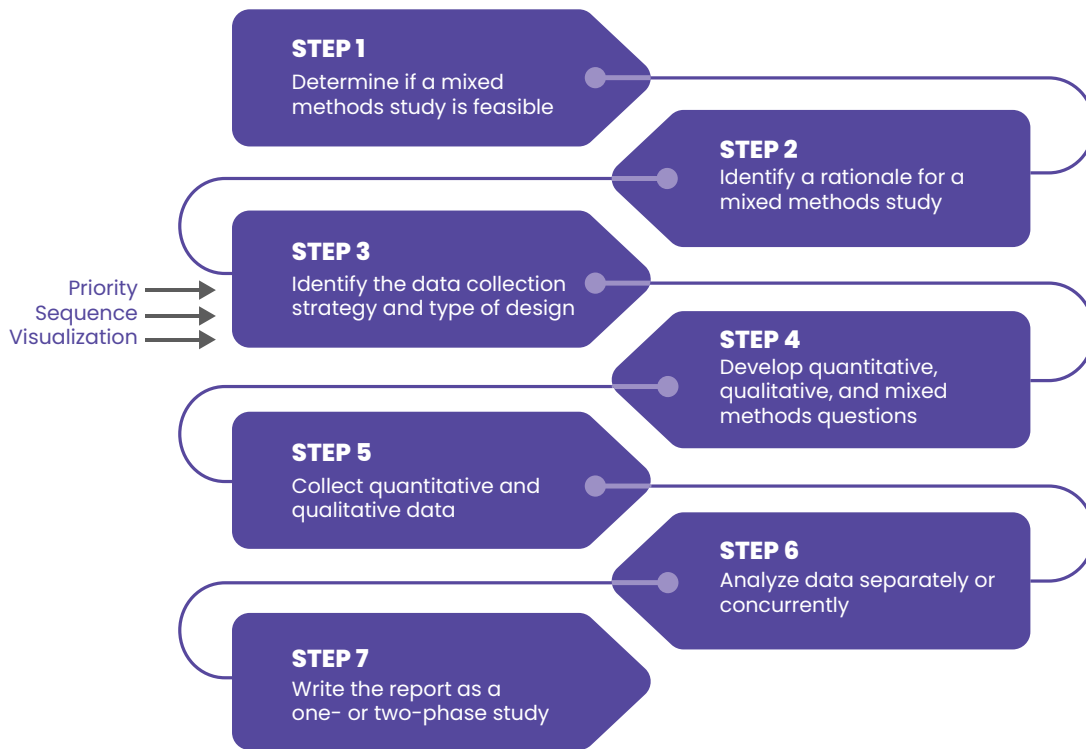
STEP 1
Determine if a mixed methods study is feasible

STEP 2
Identify a rationale for a mixed methods study

Priority
Sequence
Visualization

STEP 3
Identify the data collection strategy and type of design

STEP 4
Develop quantitative, qualitative, and mixed methods questions

STEP 5
Collect quantitative and qualitative data

STEP 6
Analyze data separately or concurrently

STEP 7
Write the report as a one- or two-phase study